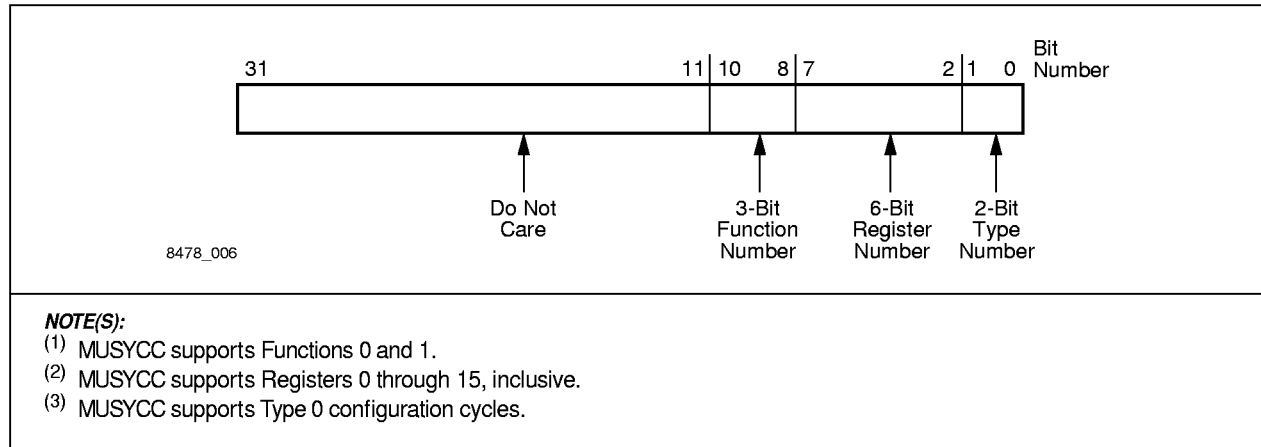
31

11 | 10 8 | 7 2 | 1 0

Bit Number

Do Not Care

3-Bit Function Number

6-Bit Register Number

2-Bit Type Number

8478_006

NOTE(S):

$^{(1)}$ MUSYCC supports Functions 0 and 1.

$^{(2)}$ MUSYCC supports Registers 0 through 15, inclusive.

$^{(3)}$ MUSYCC supports Type 0 configuration cycles.